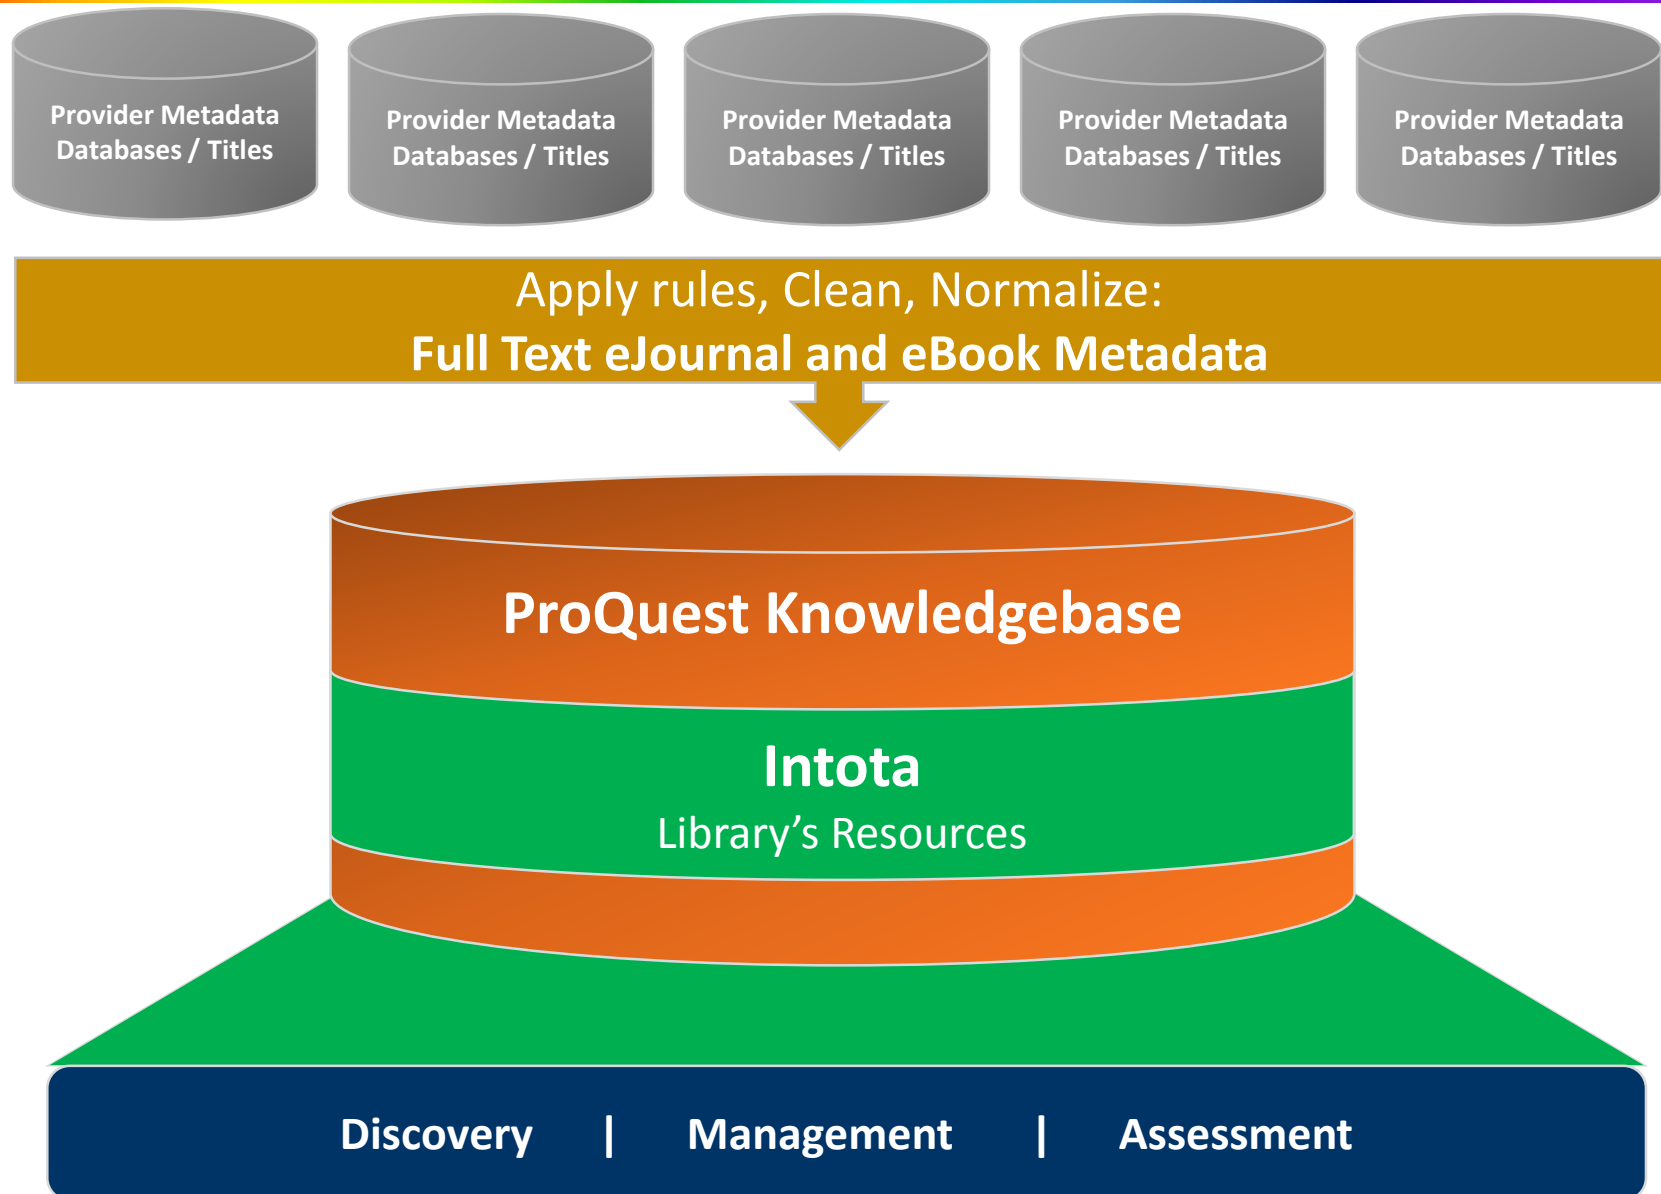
Provider Metadata Databases / Titles

Provider Metadata Databases / Titles

Provider Metadata Databases / Titles

Provider Metadata Databases / Titles

Provider Metadata Databases / Titles

Apply rules, Clean, Normalize:
**Full Text eJournal and eBook Metadata**

ProQuest Knowledgebase

Intota
Library’s Resources

Discovery | Management | Assessment